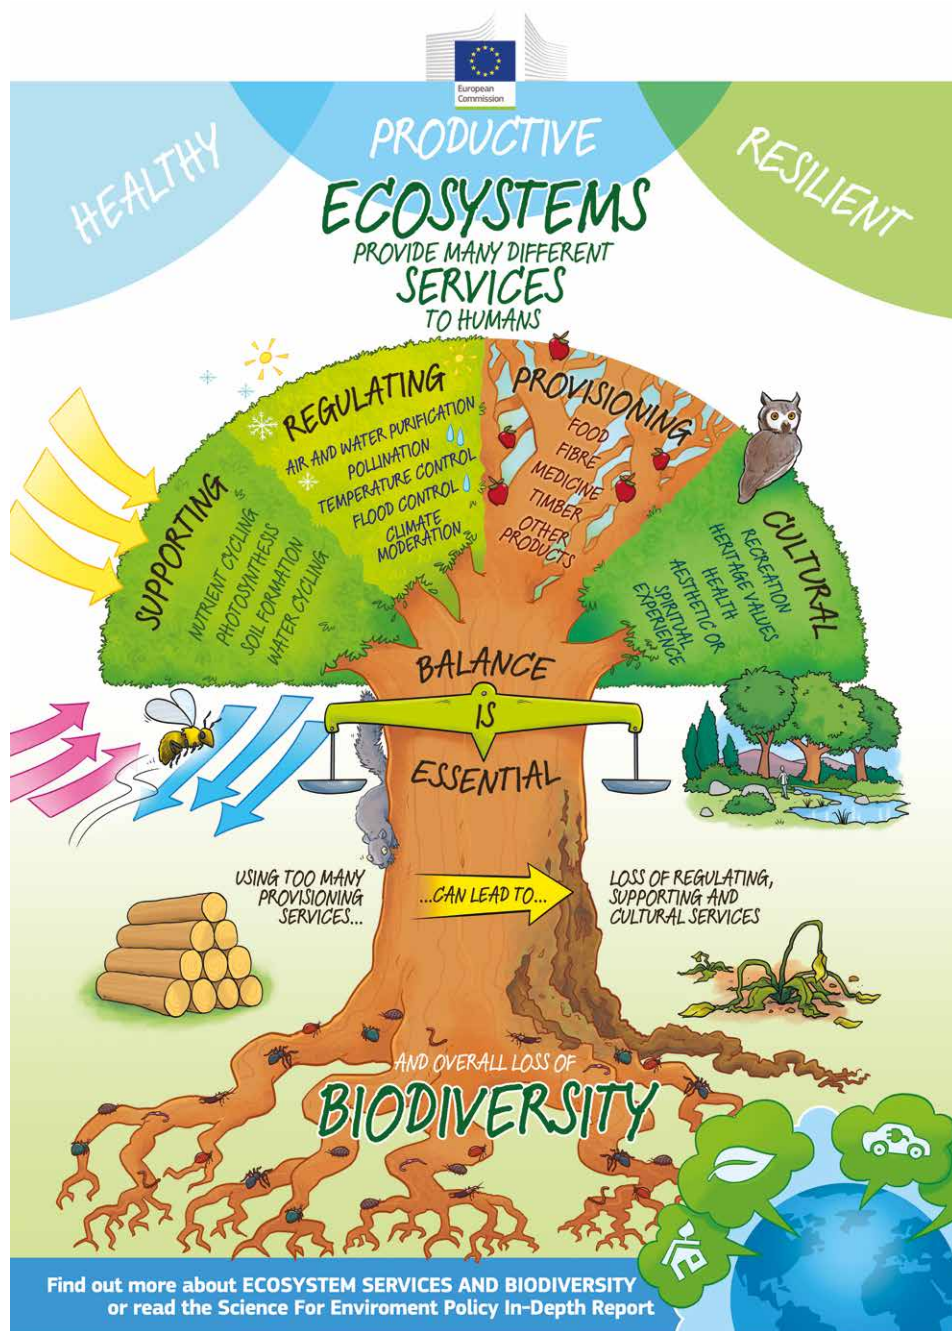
European Commission

HEALTHY

PRODUCTIVE

RESILIENT

ECOSYSTEMS
PROVIDE MANY DIFFERENT
SERVICES
TO HUMANS

REGULATING
AIR AND WATER PURIFICATION
POLLINATION
TEMPERATURE CONTROL
FLOOD CONTROL
CLIMATE MODERATION

PROVISIONING
FOOD
FIBRE
MEDICINE
TIMBER
OTHER PRODUCTS

SUPPORTING
NUTRIENT CYCLING
PHOTOSYNTHESIS
SOIL FORMATION
WATER CYCLING

CULTURAL
RECREATION
HERITAGE VALUES
HEALTH
AESTHETIC OR SPIRITUAL EXPERIENCE

BALANCE
IS
ESSENTIAL

USING TOO MANY PROVISIONING SERVICES...

...CAN LEAD TO...

LOSS OF REGULATING, SUPPORTING AND CULTURAL SERVICES

AND OVERALL LOSS OF
BIODIVERSITY

Find out more about ECOSYSTEM SERVICES AND BIODIVERSITY
or read the Science For Enviroment Policy In-Depth Report